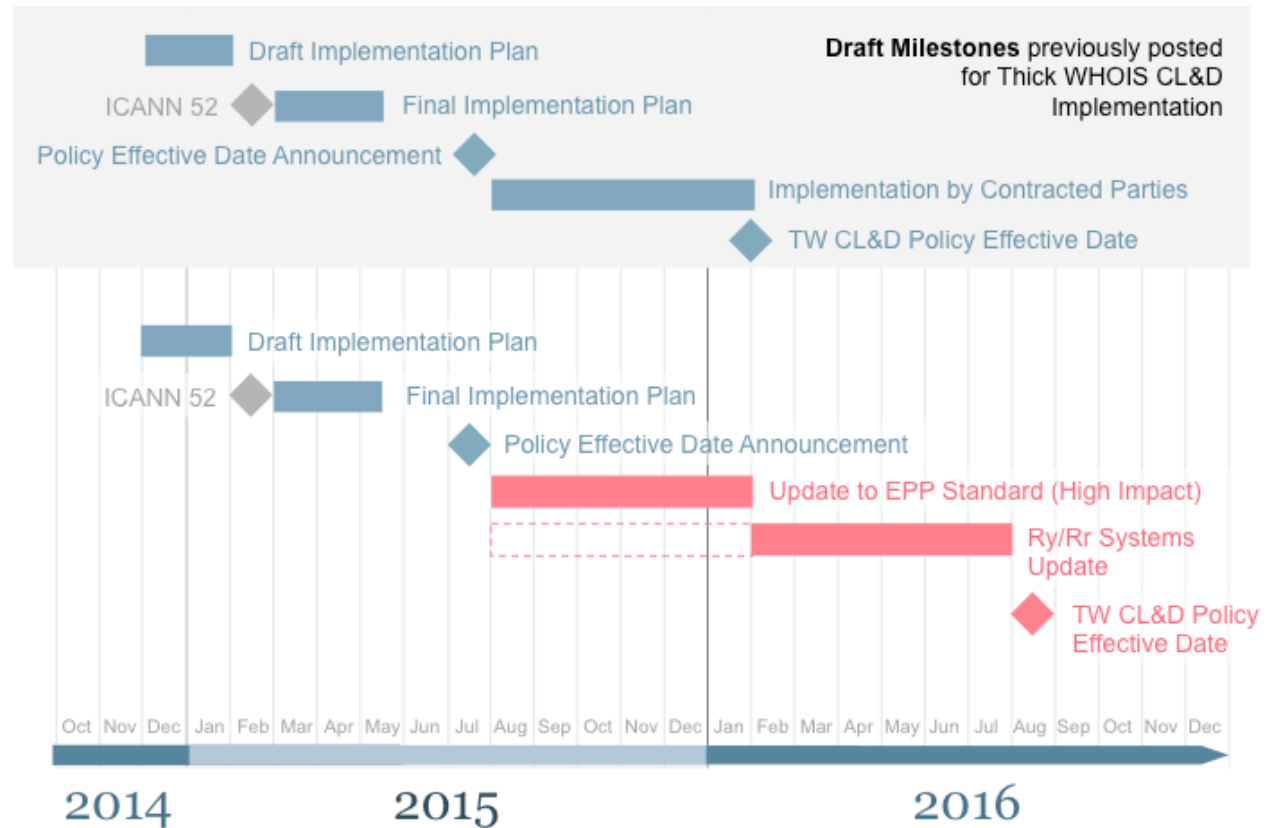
Draft Implementation Plan

**Draft Milestones** previously posted for Thick WHOIS CL&D Implementation

ICANN 52

Final Implementation Plan

Policy Effective Date Announcement

Implementation by Contracted Parties

TW CL&D Policy Effective Date

Draft Implementation Plan

ICANN 52

Final Implementation Plan

Policy Effective Date Announcement

Update to EPP Standard (High Impact)

Ry/Rr Systems Update

TW CL&D Policy Effective Date

Oct Nov Dec Jan Feb Mar Apr May Jun Jul Aug Sep Oct Nov Dec Jan Feb Mar Apr May Jun Jul Aug Sep Oct Nov Dec

2014 2015 2016